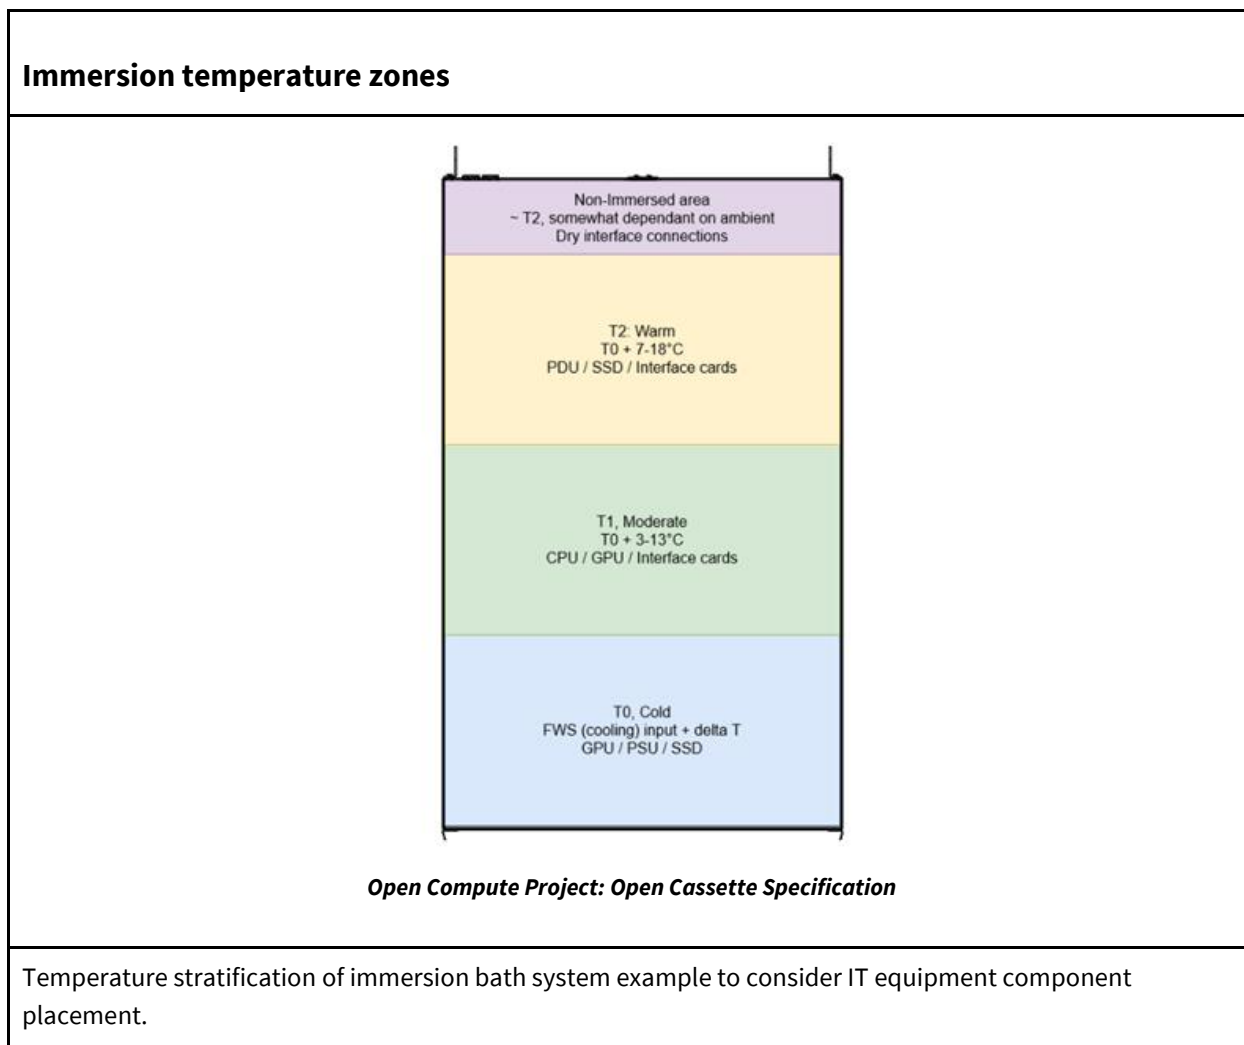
**Immersion temperature zones**

Non-Immersed area
~ T2, somewhat dependant on ambient
Dry interface connections

T2: Warm
T0 + 7-18°C
PDU / SSD / Interface cards

T1, Moderate
T0 + 3-13°C
CPU / GPU / Interface cards

T0, Cold
FWS (cooling) input + delta T
GPU / PSU / SSD

*Open Compute Project: Open Cassette Specification*

Temperature stratification of immersion bath system example to consider IT equipment component placement.